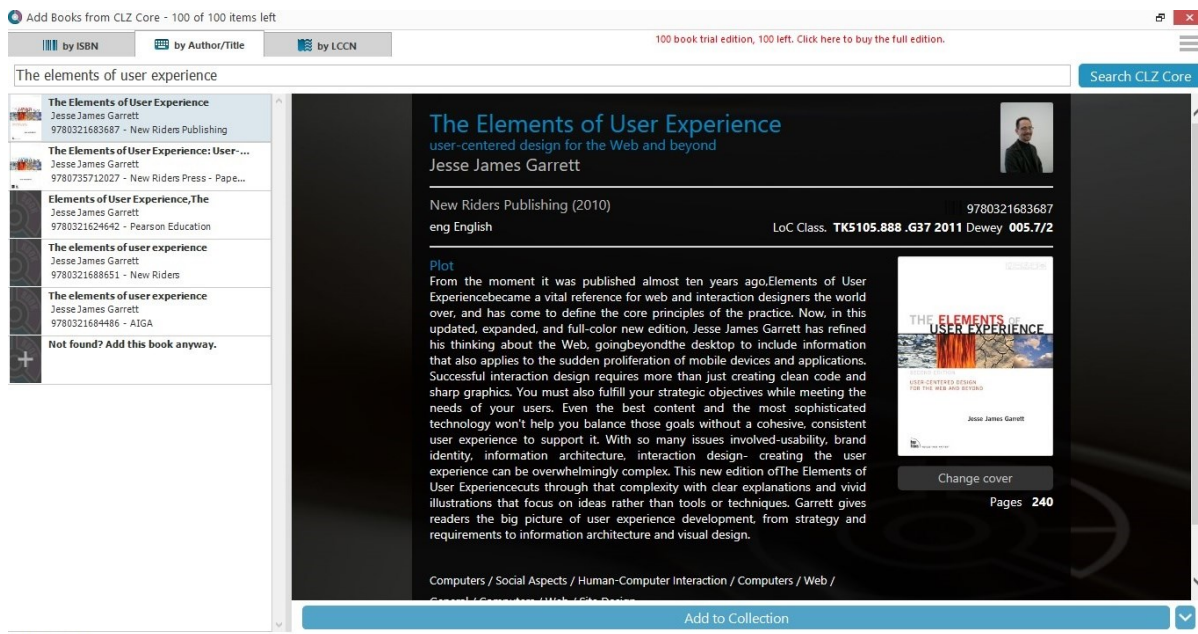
Add Books from CLZ Core - 100 of 100 items left

by ISBN | by Author/Title | by LCCN

100 book trial edition, 100 left. Click here to buy the full edition.

The elements of user experience

Search CLZ Core

The Elements of User Experience
Jesse James Garrett
9780321683687 - New Riders Publishing

The Elements of User Experience: User-...
Jesse James Garrett
9780735712027 - New Riders Press - Pape...

Elements of User Experience,The
Jesse James Garrett
9780321624642 - Pearson Education

The elements of user experience
Jesse James Garrett
9780321688651 - New Riders

The elements of user experience
Jesse James Garrett
9780321684486 - AIGA

Not found? Add this book anyway.

The Elements of User Experience
user-centered design for the Web and beyond
Jesse James Garrett

New Riders Publishing (2010)
eng English

9780321683687
LoC Class. TK5105.888 .G37 2011 Dewey 005.7/2

Plot
From the moment it was published almost ten years ago,Elements of User Experiencebecame a vital reference for web and interaction designers the world over, and has come to define the core principles of the practice. Now, in this updated, expanded, and full-color new edition, Jesse James Garrett has refined his thinking about the Web, goingbeyondthe desktop to include information that also applies to the sudden proliferation of mobile devices and applications. Successful interaction design requires more than just creating clean code and sharp graphics. You must also fulfill your strategic objectives while meeting the needs of your users. Even the best content and the most sophisticated technology won't help you balance those goals without a cohesive, consistent user experience to support it. With so many issues involved-usability, brand identity, information architecture, interaction design- creating the user experience can be overwhelmingly complex. This new edition ofThe Elements of User Experiencecuts through that complexity with clear explanations and vivid illustrations that focus on ideas rather than tools or techniques. Garrett gives readers the big picture of user experience development, from strategy and requirements to information architecture and visual design.

THE ELEMENTS OF USER EXPERIENCE
USER-CENTERED DESIGN FOR THE WEB AND BEYOND
Jesse James Garrett

Change cover
Pages 240

Computers / Social Aspects / Human-Computer Interaction / Computers / Web / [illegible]

Add to Collection